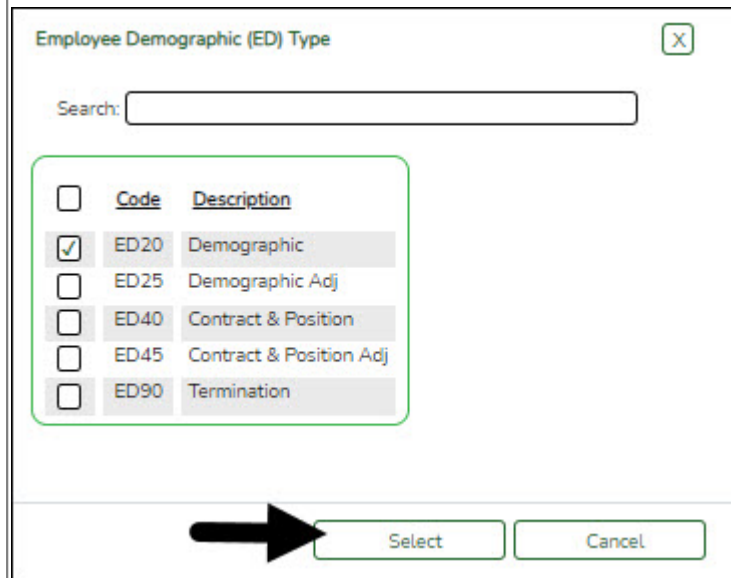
Employee Demographic (ED) Type

X

Search:

| | Code | Description |
|---|---|---|
| ☑ | ED20 | Demographic |
| ☐ | ED25 | Demographic Adj |
| ☐ | ED40 | Contract & Position |
| ☐ | ED45 | Contract & Position Adj |
| ☐ | ED90 | Termination |

Select

Cancel